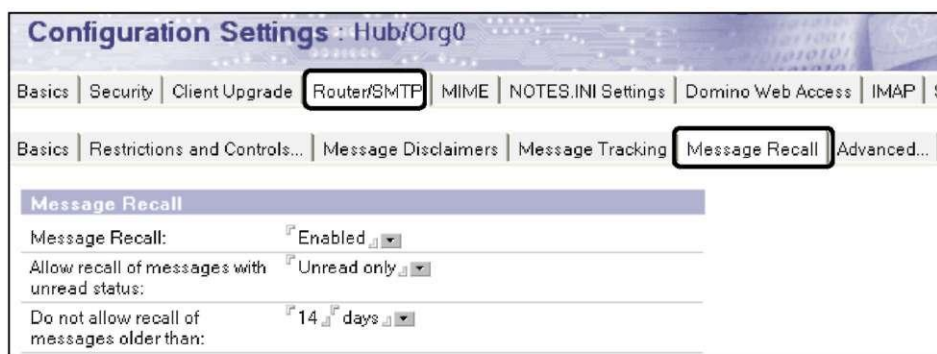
Configuration Settings : Hub/Org0

Basics | Security | Client Upgrade | Router/SMTP | MIME | NOTES.INI Settings | Domino Web Access | IMAP |

Basics | Restrictions and Controls... | Message Disclaimers | Message Tracking | Message Recall | Advanced...

Message Recall

| | |
|---|---|
| Message Recall: | Enabled |
| Allow recall of messages with unread status: | Unread only |
| Do not allow recall of messages older than: | 14 days |